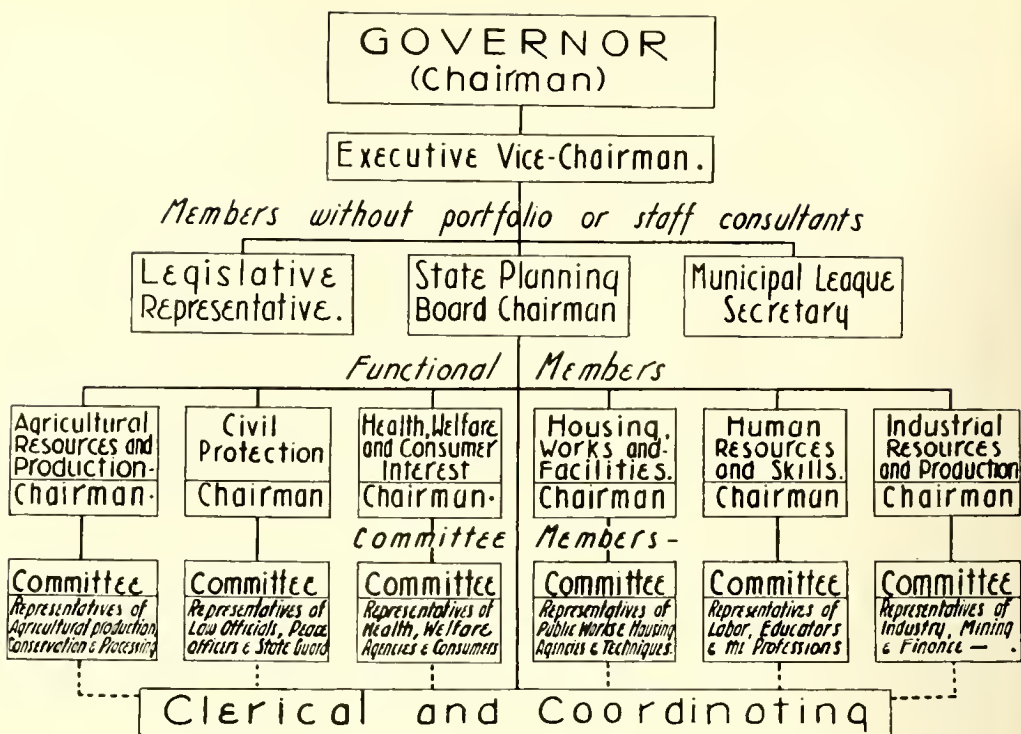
GOVERNOR
(Chairman)

Executive Vice-Chairman.

Members without portfolio or staff consultants

Legislative Representative.

State Planning Board Chairman

Municipal League Secretary

Functional Members

Agricultural Resources and Production-
Chairman·

Civil Protection
Chairman

Health, Welfare and Consumer Interest
Chairman·

Housing, Works and Facilities.
Chairman

Human Resources and Skills.
Chairman

Industrial Resources and Production
Chairman

Committee Members -

Committee
Representatives of Agricultural production Conservation & Processing

Committee
Representatives of Law Officials, Peace officers & State Guard

Committee
Representatives of Health, Welfare Agencies & Consumers

Committee
Representatives of Public Works & Housing Agencies & Techniques.

Committee
Representatives of Labor, Educators & the Professions

Committee
Representatives of Industry, Mining & Finance — .

Clerical and Coordinating